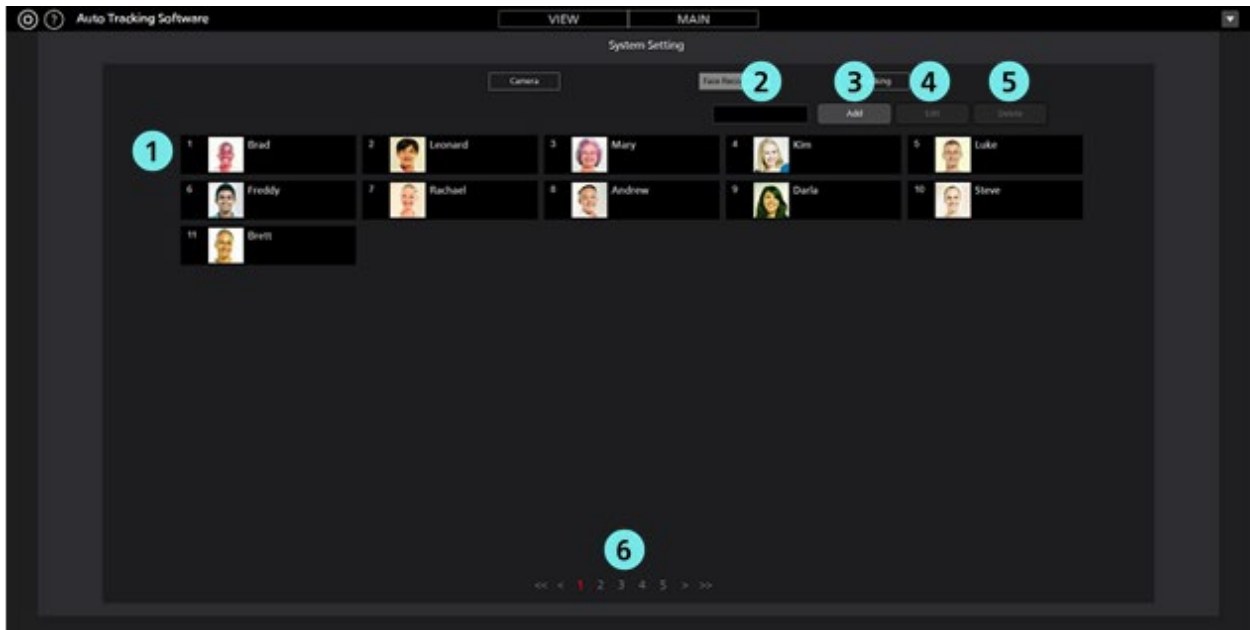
Auto Tracking Software

VIEW MAIN

System Setting

Camera

Face Reco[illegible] 2 3 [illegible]king 4 5

Add Edit Delete

1

| 1 Brad | 2 Leonard | 3 Mary | 4 Kim | 5 Luke |
|---|---|---|---|---|
| 6 Freddy | 7 Rachael | 8 Andrew | 9 Darla | 10 Steve |
| 11 Brett | | | | |

6

<< < 1 2 3 4 5 > >>